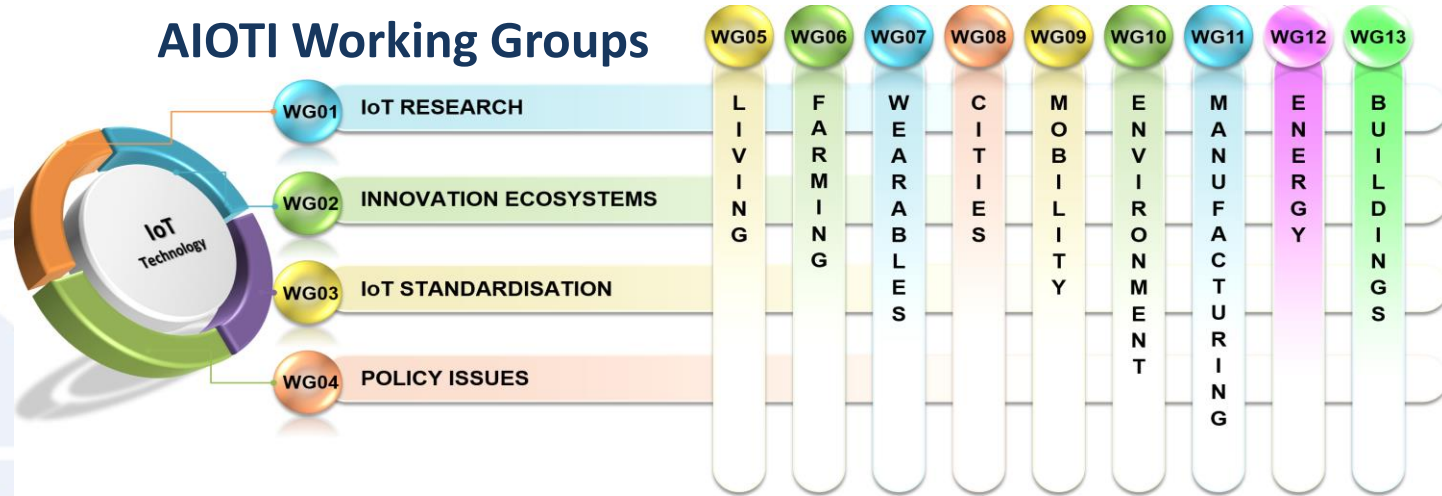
AIOTI Working Groups

IoT Technology

WG01 IoT RESEARCH

WG02 INNOVATION ECOSYSTEMS

WG03 IoT STANDARDISATION

WG04 POLICY ISSUES

WG05 LIVING

WG06 FARMING

WG07 WEARABLES

WG08 CITIES

WG09 MOBILITY

WG10 ENVIRONMENT

WG11 MANUFACTURING

WG12 ENERGY

WG13 BUILDINGS